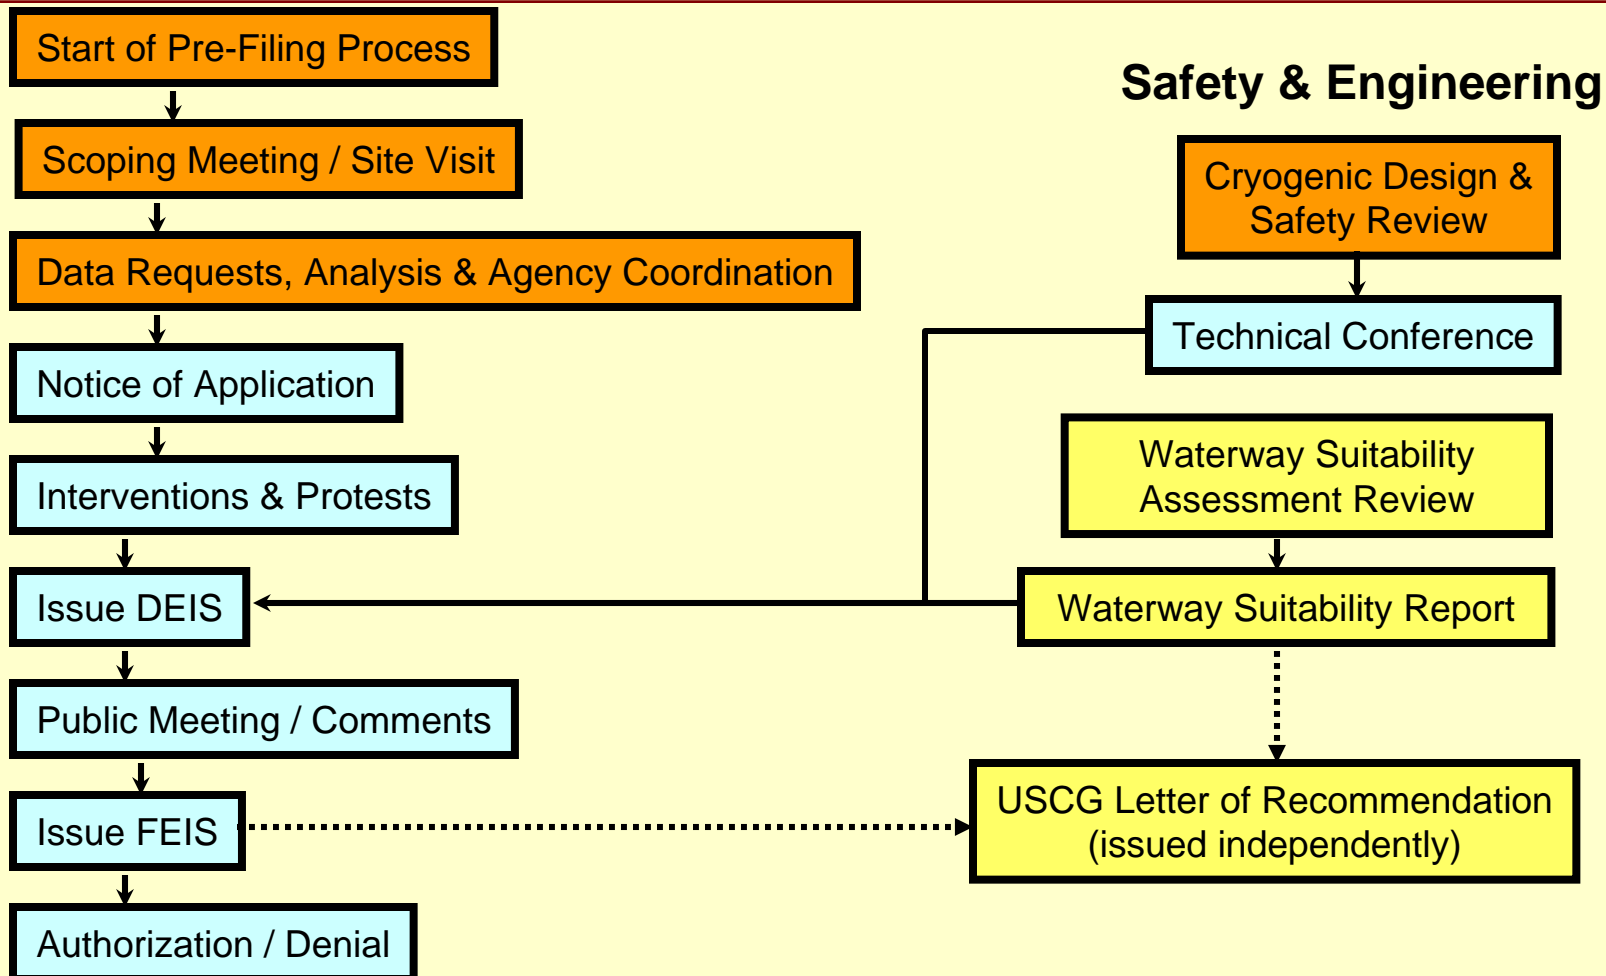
Start of Pre-Filing Process

Scoping Meeting / Site Visit

Data Requests, Analysis & Agency Coordination

Notice of Application

Interventions & Protests

Issue DEIS

Public Meeting / Comments

Issue FEIS

Authorization / Denial

Safety & Engineering

Cryogenic Design & Safety Review

Technical Conference

Waterway Suitability Assessment Review

Waterway Suitability Report

USCG Letter of Recommendation (issued independently)